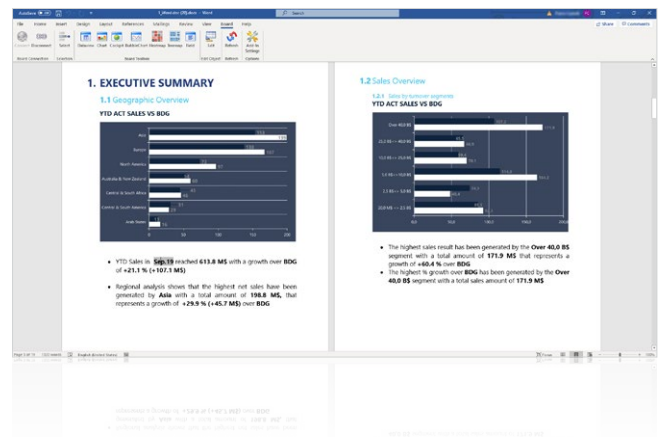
AutoSave | 1_Monitor (3).docx - Word | Search

File | Home | Insert | Design | Layout | References | Mailings | Review | View | Board | Help | Share | Comments

Connect | Disconnect | Select | Datasrc | Chart | Cockpit | Bubble | Sort | Heatmap | Treemap | Table | Edit | Refresh | Add-In Settings

Source Connection | Location | Board Toolbox | Edit Object | Refresh | Options

1. EXECUTIVE SUMMARY

1.1 Geographic Overview

YTD ACT SALES VS BDG

Asia
Europe
North America
Australia & New Zealand
Central & South Africa
Central & South America
Arab States

0 | 50 | 100 | 150 | 200

• YTD Sales in Sep.19 reached 613.8 M$ with a growth over BDG of +21.1 % (+107.3 M$)

• Regional analysis shows that the highest net sales have been generated by Asia with a total amount of 198.8 M$, that represents a growth of +29.9 % (+45.7 M$) over BDG

1.2 Sales Overview

1.2.1 Sales by turnover segments

YTD ACT SALES VS BDG

Over 40,0 B$
25,0 M$ — 40,0 B$
10,0 M$ — 25,0 M$
3,5 M$ — 10,0 M$
2,5 M$ — 3,5 M$
0,00 M$ — 2,5 M$

0,0 | 50,0 | 100,0 | 150,0 | 200,0

• The highest sales result has been generated by the Over 40,0 B$ segment with a total amount of 171.9 M$ that represents a growth of +60.4 % over BDG

• The highest % growth over BDG has been generated by the Over 40,0 B$ segment with a total sales amount of 171.9 M$

Page 3 of 15 | English (United States) | Focus